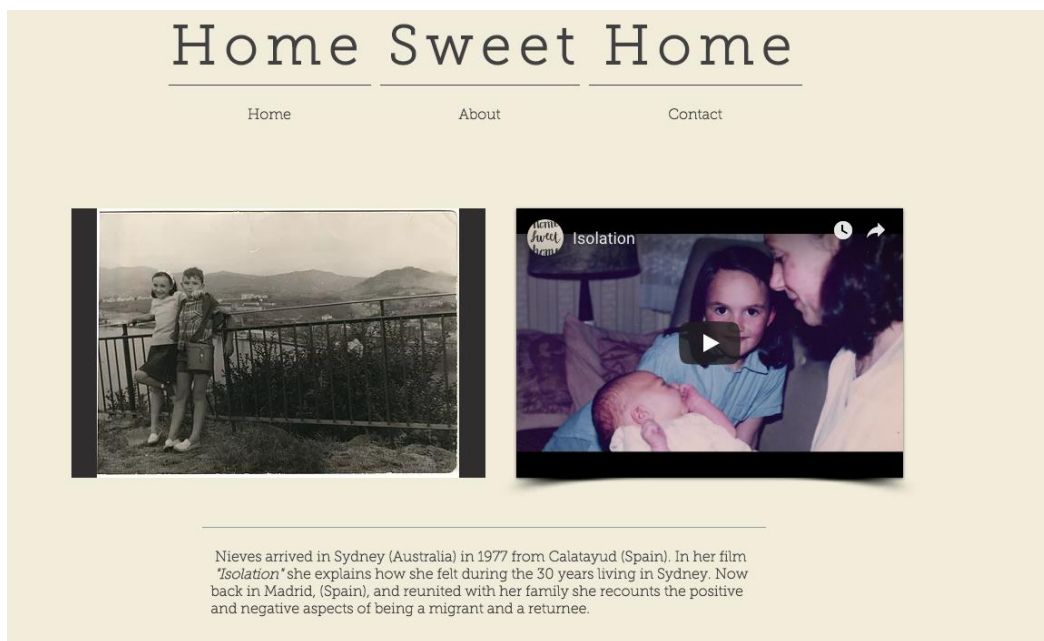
Home Sweet Home

Home

About

Contact

Home Sweet Home

Isolation

Nieves arrived in Sydney (Australia) in 1977 from Calatayud (Spain). In her film *"Isolation"* she explains how she felt during the 30 years living in Sydney. Now back in Madrid, (Spain), and reunited with her family she recounts the positive and negative aspects of being a migrant and a returnee.